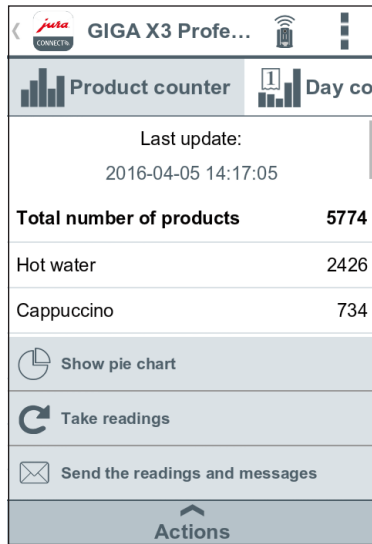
jura CONNECT GIGA X3 Profe...

Product counter

Day co

Last update:

2016-04-05 14:17:05

| | |
|---|---|
| **Total number of products** | **5774** |
| Hot water | 2426 |
| Cappuccino | 734 |

Show pie chart

Take readings

Send the readings and messages

Actions